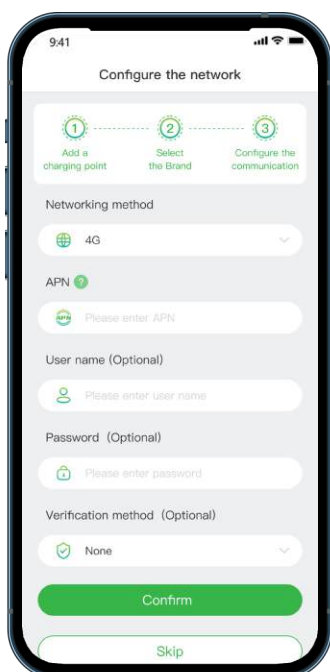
9:41

Configure the network

1 Add a charging point

2 Select the Brand

3 Configure the communication

Networking method

4G

APN ?

APN Please enter APN

User name (Optional)

Please enter user name

Password (Optional)

Please enter password

Verification method (Optional)

None

Confirm

Skip